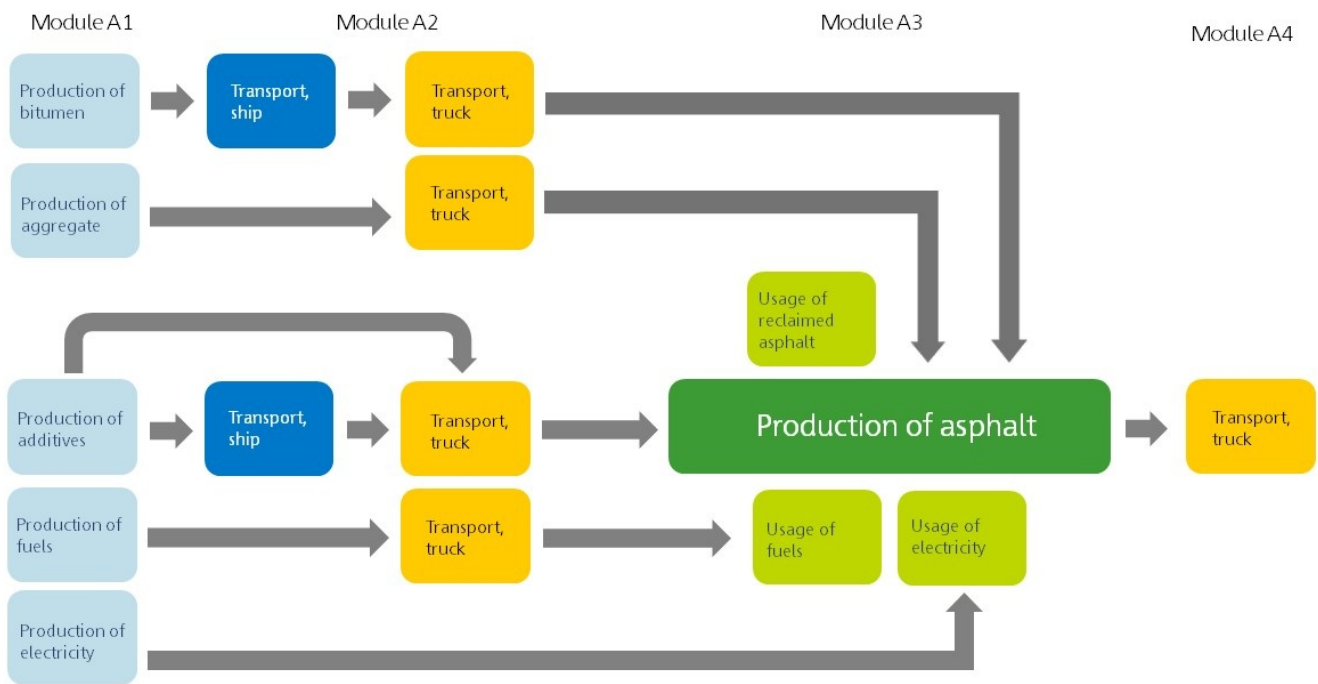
Module A1

Module A2

Module A3

Module A4

Production of bitumen

Transport, ship

Transport, truck

Production of aggregate

Transport, truck

Usage of reclaimed asphalt

Production of additives

Transport, ship

Transport, truck

Production of asphalt

Transport, truck

Production of fuels

Transport, truck

Usage of fuels

Usage of electricity

Production of electricity